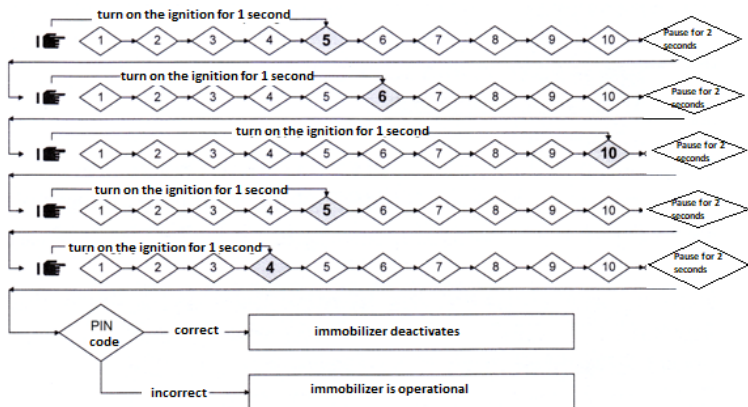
turn on the ignition for 1 second
1 2 3 4 5 6 7 8 9 10 Pause for 2 seconds

turn on the ignition for 1 second
1 2 3 4 5 6 7 8 9 10 Pause for 2 seconds

turn on the ignition for 1 second
1 2 3 4 5 6 7 8 9 10 Pause for 2 seconds

turn on the ignition for 1 second
1 2 3 4 5 6 7 8 9 10 Pause for 2 seconds

turn on the ignition for 1 second
1 2 3 4 5 6 7 8 9 10 Pause for 2 seconds

PIN code
correct
immobilizer deactivates
incorrect
immobilizer is operational